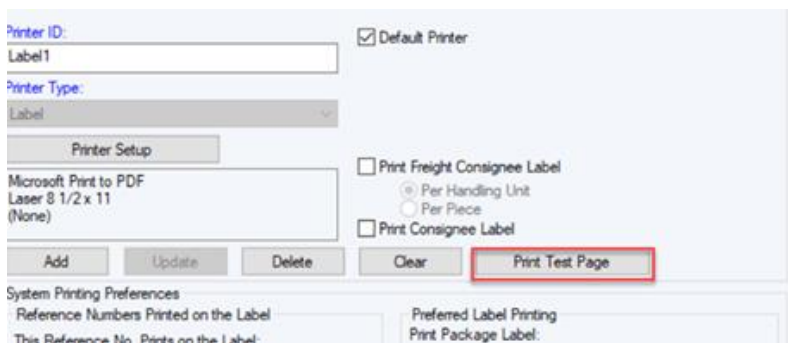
Printer ID:
Label1
Printer Type:
Label
Printer Setup
Microsoft Print to PDF
Laser 8 1/2 x 11
(None)
Default Printer
Print Freight Consignee Label
Per Handling Unit
Per Piece
Print Consignee Label
Add
Update
Delete
Clear
Print Test Page
System Printing Preferences
Reference Numbers Printed on the Label
This Reference No. Prints on the Label:
Preferred Label Printing
Print Package Label: